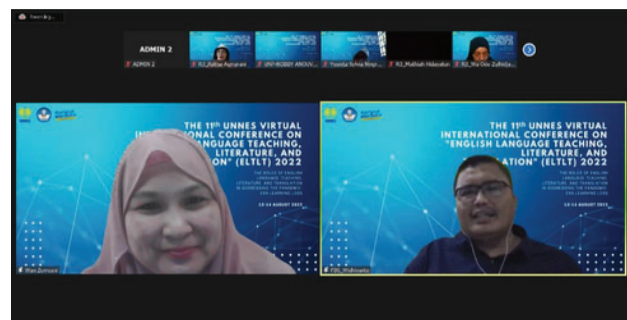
ADMIN 2

ADMIN 2

R2_Rahayu Apriyani

UNY-ROBBY ANDIVA...

Yuvista Selvia Nisp...

R2_Mutiah Hidayatun

R2_Wa Ode Zulfin...

THE 11th UNNES VIRTUAL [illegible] CONFERENCE ON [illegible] LANGUAGE TEACHING, LITERATURE, AND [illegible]" (ELTLT) 2022

THE 11th UNNES VIRTUAL INTERNATIONAL CONFERENCE ON "ENGLISH LANGUAGE TEACHING, LITERATURE, AND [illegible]ATION" (ELTLT) 2022

THE ROLES OF ENGLISH LANGUAGE TEACHING, LITERATURE, AND TRANSLATION IN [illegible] THE PANDEMIC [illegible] LEARNING LOSS

13-14 AUGUST 2022

Rian Damariswara

FBS_Widhiyanto